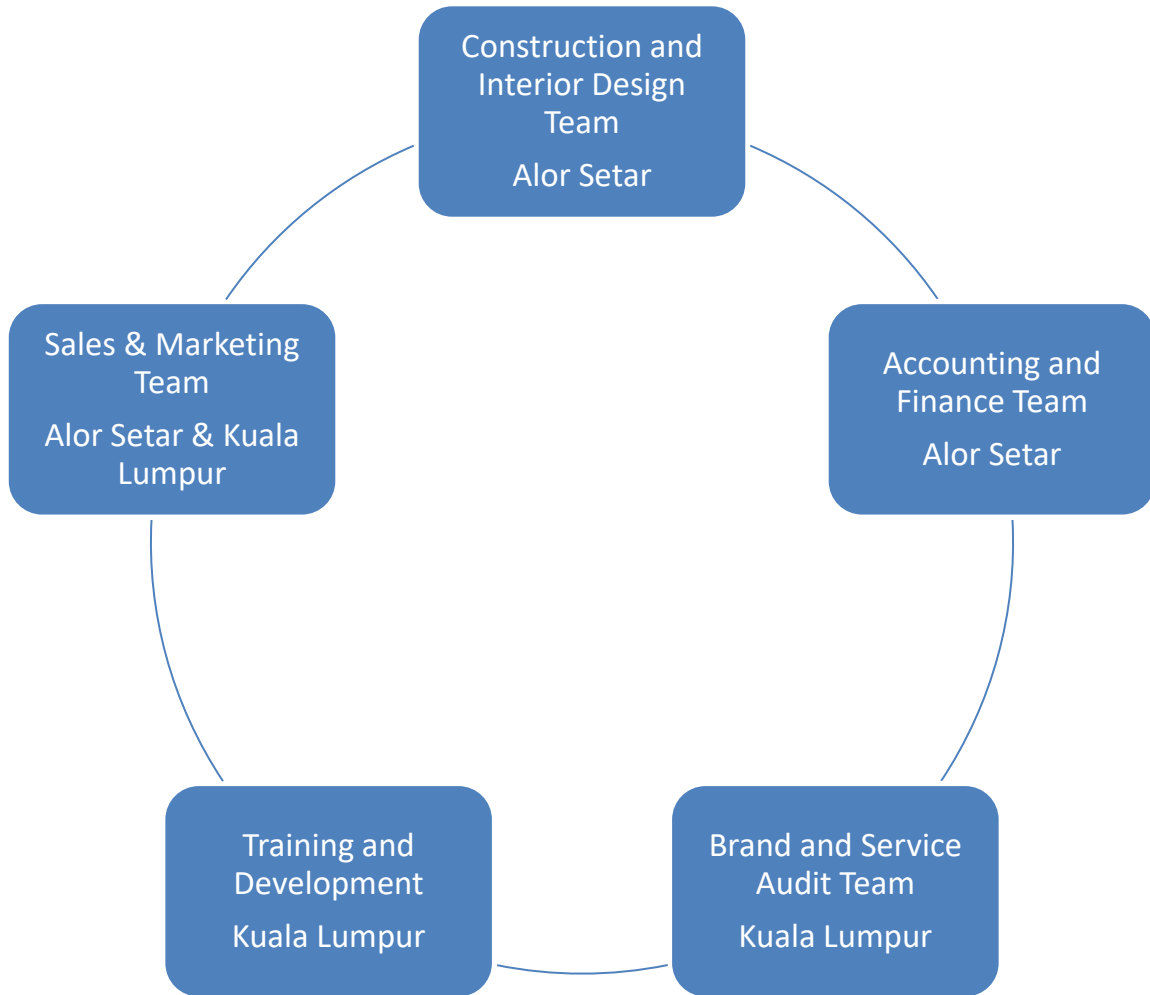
Construction and Interior Design Team

Alor Setar

Sales & Marketing Team

Alor Setar & Kuala Lumpur

Accounting and Finance Team

Alor Setar

Training and Development

Kuala Lumpur

Brand and Service Audit Team

Kuala Lumpur